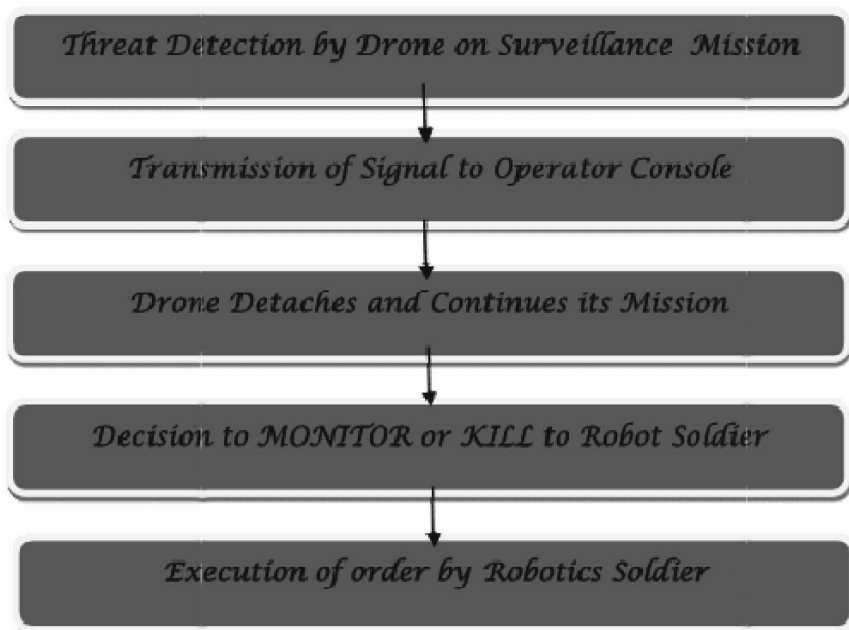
Threat Detection by Drone on Surveillance Mission

Transmission of Signal to Operator Console

Drone Detaches and Continues its Mission

Decision to MONITOR or KILL to Robot Soldier

Execution of order by Robotics Soldier